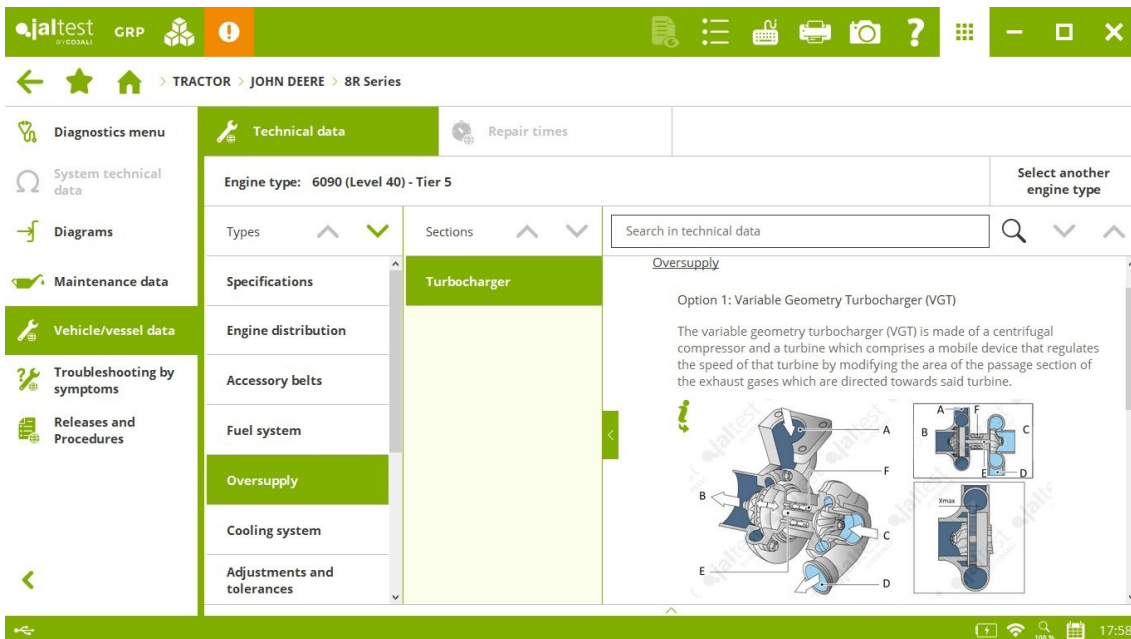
jaltest BY COJALI GRP

TRACTOR > JOHN DEERE > 8R Series

Diagnostics menu

System technical data

Diagrams

Maintenance data

Vehicle/vessel data

Troubleshooting by symptoms

Releases and Procedures

Technical data

Repair times

Engine type: 6090 (Level 40) - Tier 5

Select another engine type

Types

Sections

Search in technical data

Specifications

Engine distribution

Accessory belts

Fuel system

Oversupply

Cooling system

Adjustments and tolerances

Turbocharger

Oversupply

Option 1: Variable Geometry Turbocharger (VGT)

The variable geometry turbocharger (VGT) is made of a centrifugal compressor and a turbine which comprises a mobile device that regulates the speed of that turbine by modifying the area of the passage section of the exhaust gases which are directed towards said turbine.

A
F
B
C
E
D

A F
B C
E D
Xmax

100 %
17:58